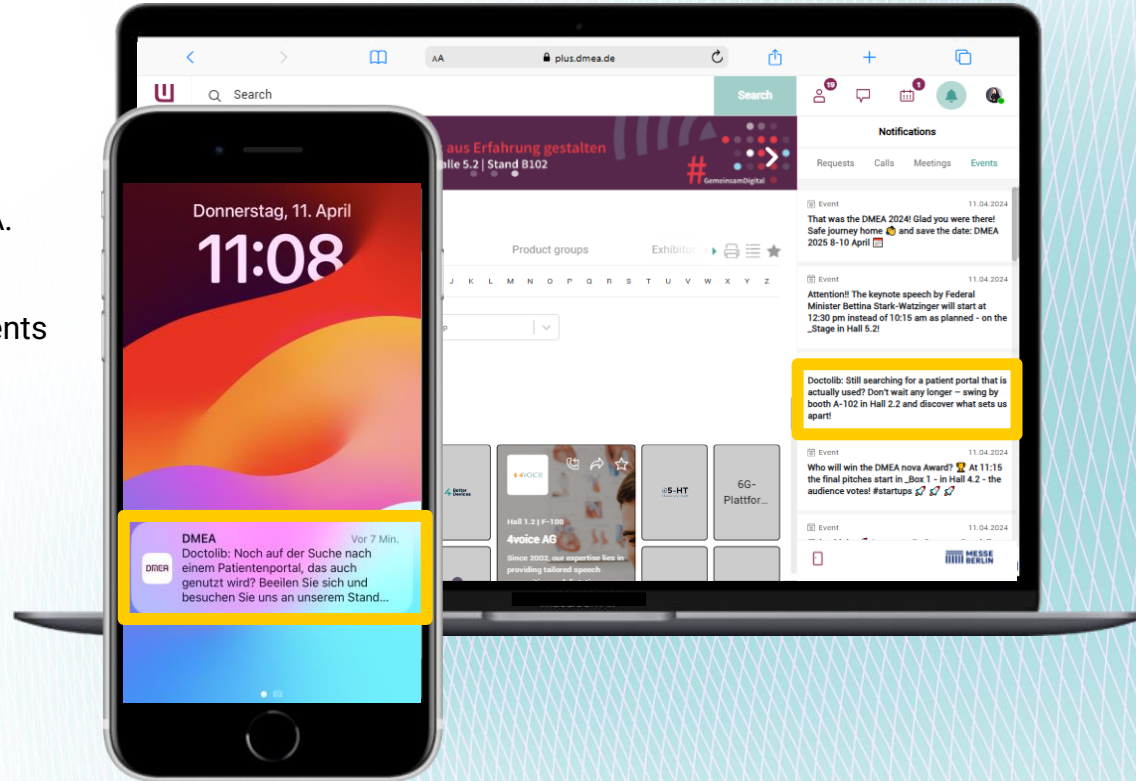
A.

ents

AA plus.dmea.de

Search

Search

19

1

aus Erfahrung gestalten
alle 5.2 | Stand B102

GemeinsamDigital

Product groups

Exhibitor

J K L M N O P Q R S T U V W X Y Z

Notifications

Requests Calls Meetings Events

Event 11.04.2024
That was the DMEA 2024! Glad you were there! Safe journey home and save the date: DMEA 2025 8-10 April

Event 11.04.2024
Attention!! The keynote speech by Federal Minister Bettina Stark-Watzinger will start at 12:30 pm instead of 10:15 am as planned - on the _Stage in Hall 5.2!

Doctolib: Still searching for a patient portal that is actually used? Don't wait any longer – swing by booth A-102 in Hall 2.2 and discover what sets us apart!

Event 11.04.2024
Who will win the DMEA nova Award? At 11:15 the final pitches start in _Box 1 - in Hall 4.2 - the audience votes! #startups

Event 11.04.2024

MESSE BERLIN

4VOICE

Hall 1.2 | F-108

4voice AG

Since 2002, our expertise lies in providing tailored speech

5-HT

6G-Plattfor...

Donnerstag, 11. April

11:08

DMEA Vor 7 Min.
Doctolib: Noch auf der Suche nach einem Patientenportal, das auch genutzt wird? Beeilen Sie sich und besuchen Sie uns an unserem Stand...

DMEA